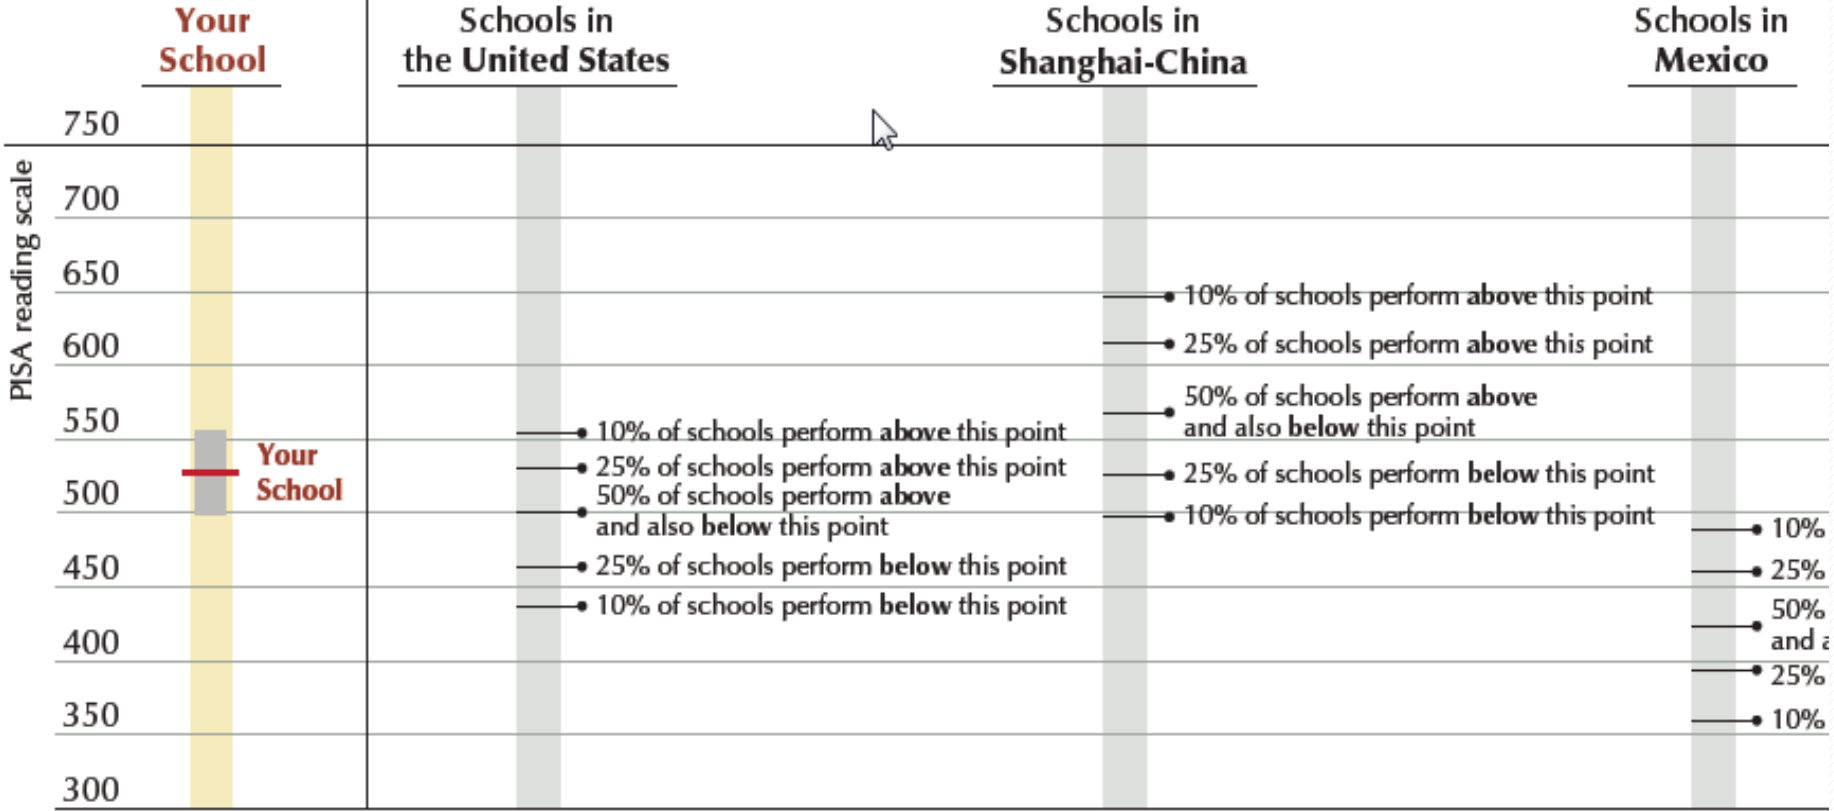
Your School

Schools in the United States

Schools in Shanghai-China

Schools in Mexico

PISA reading scale

750
700
650
600
550
500
450
400
350
300

Your School

10% of schools perform above this point
25% of schools perform above this point
50% of schools perform above and also below this point
25% of schools perform below this point
10% of schools perform below this point

10% of schools perform above this point
25% of schools perform above this point
50% of schools perform above and also below this point
25% of schools perform below this point
10% of schools perform below this point

10%
25%
50% and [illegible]
25%
10%